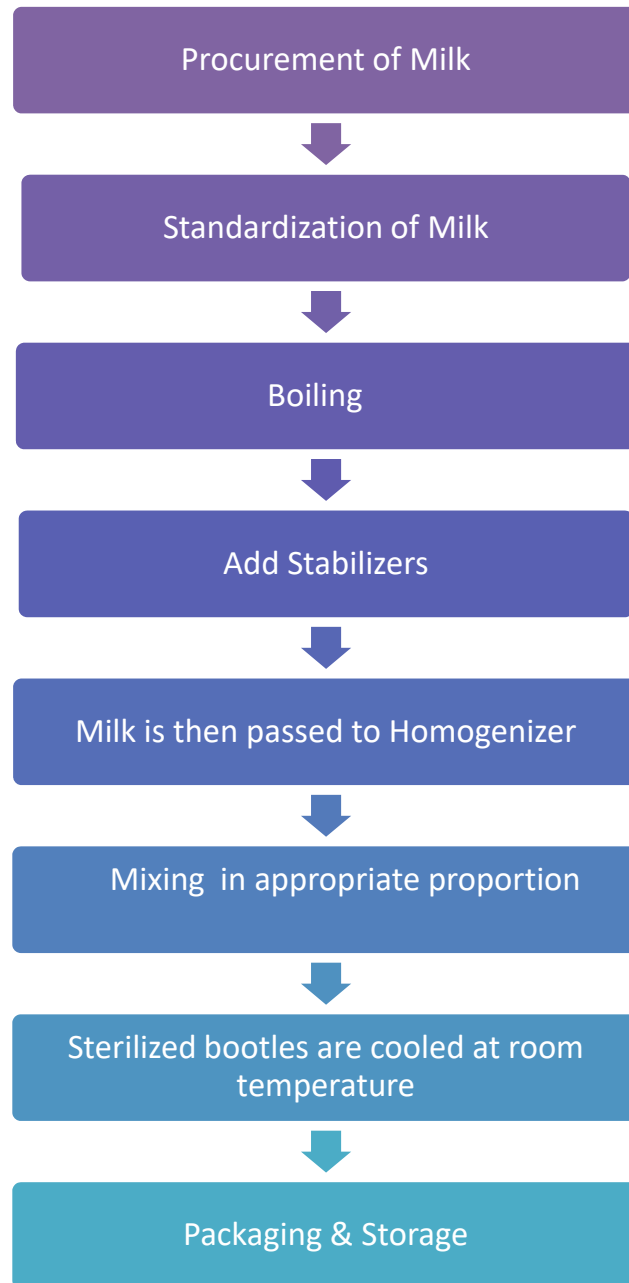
Procurement of Milk

Standardization of Milk

Boiling

Add Stabilizers

Milk is then passed to Homogenizer

Mixing in appropriate proportion

Sterilized bootles are cooled at room temperature

Packaging & Storage